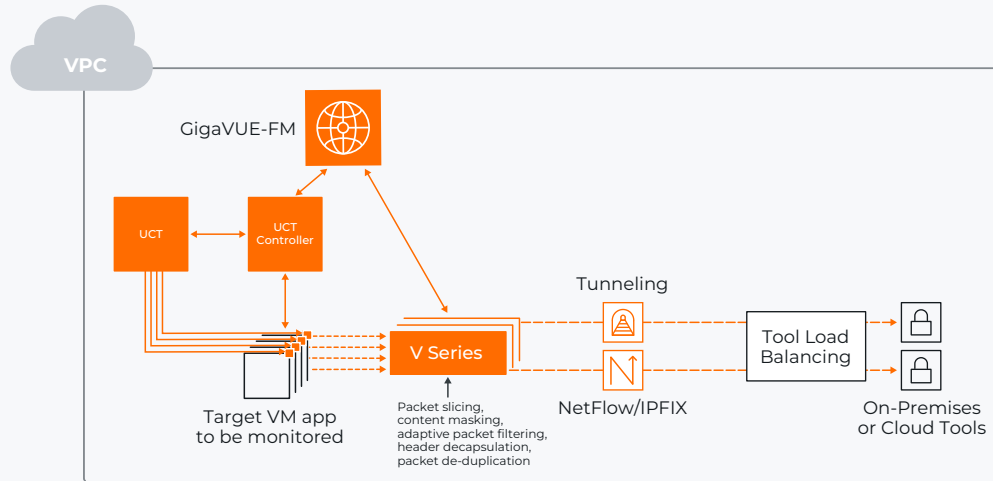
VPC

GigaVUE-FM

UCT

UCT Controller

Tunneling

V Series

Tool Load Balancing

NetFlow/IPFIX

Target VM app to be monitored

Packet slicing, content masking, adaptive packet filtering, header decapsulation, packet de-duplication

On-Premises or Cloud Tools